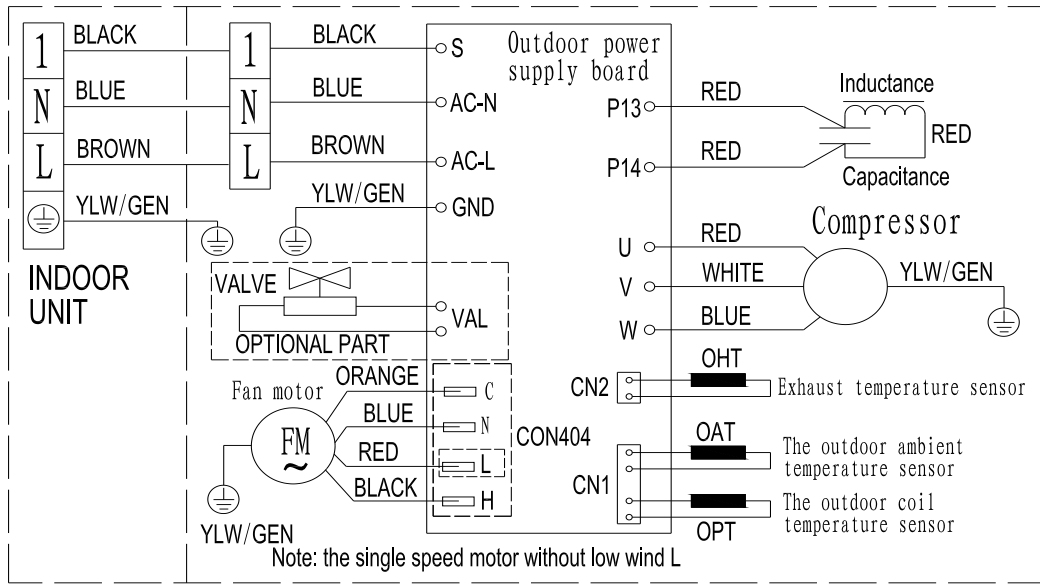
1 BLACK 1 BLACK S
N BLUE N BLUE AC-N
L BROWN L BROWN AC-L
YLW/GEN YLW/GEN GND

Outdoor power supply board

INDOOR UNIT

VALVE
VAL
OPTIONAL PART

Fan motor
ORANGE C
BLUE N
RED L
BLACK H
FM ~
CON404
YLW/GEN

P13 RED
P14 RED
Inductance
RED
Capacitance

Compressor
U RED
V WHITE
W BLUE
YLW/GEN

CN2 OHT Exhaust temperature sensor
OAT The outdoor ambient temperature sensor
CN1
OPT The outdoor coil temperature sensor

Note: the single speed motor without low wind L